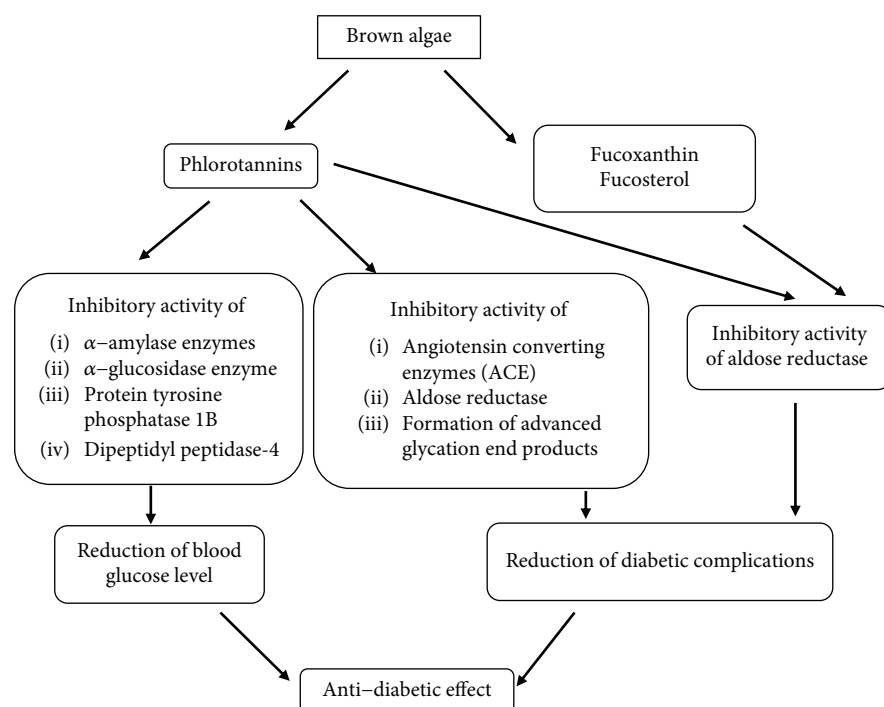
Brown algae

Phlorotannins

Fucoxanthin
Fucosterol

Inhibitory activity of
(i) $\alpha$–amylase enzymes
(ii) $\alpha$–glucosidase enzyme
(iii) Protein tyrosine phosphatase 1B
(iv) Dipeptidyl peptidase-4

Inhibitory activity of
(i) Angiotensin converting enzymes (ACE)
(ii) Aldose reductase
(iii) Formation of advanced glycation end products

Inhibitory activity of aldose reductase

Reduction of blood glucose level

Reduction of diabetic complications

Anti–diabetic effect